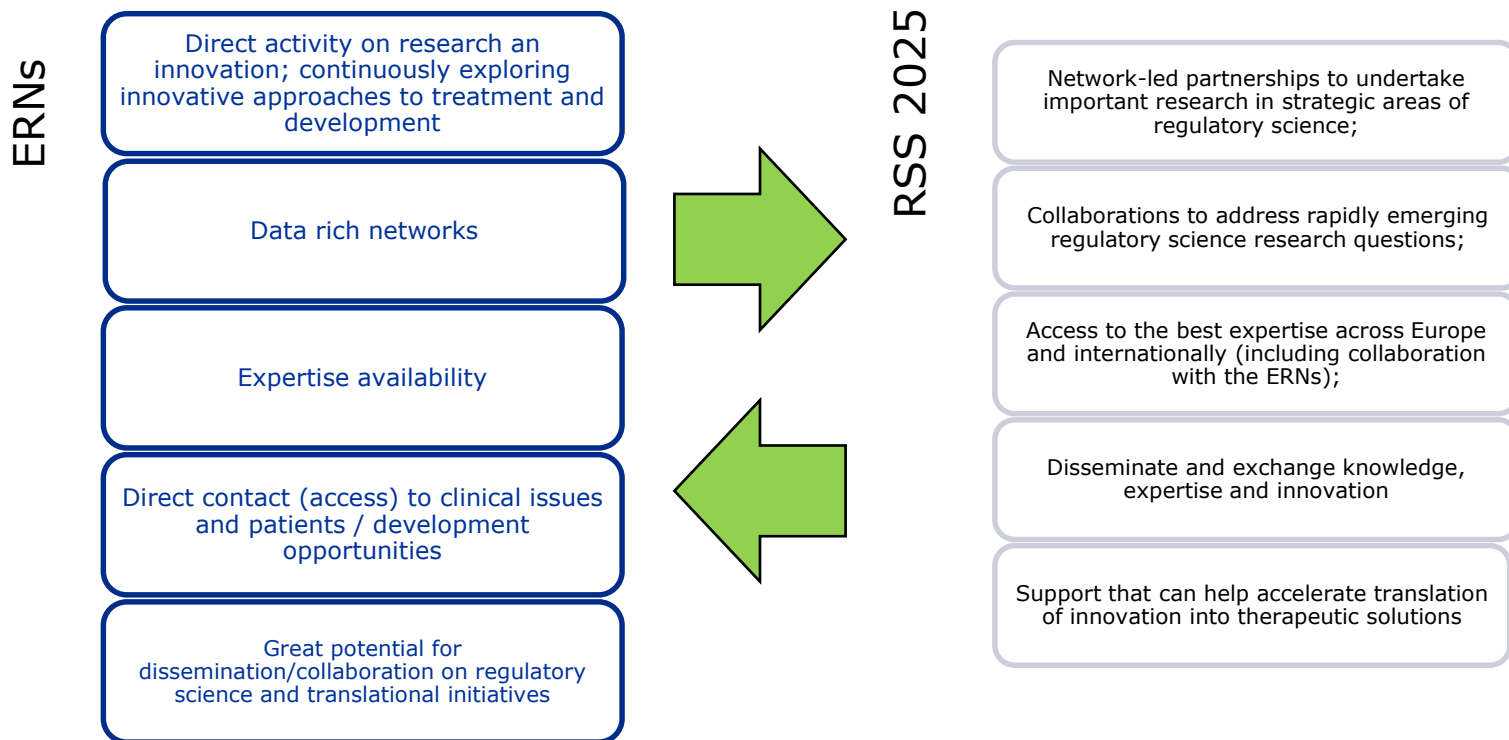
ERNs

Direct activity on research an innovation; continuously exploring innovative approaches to treatment and development

Data rich networks

Expertise availability

Direct contact (access) to clinical issues and patients / development opportunities

Great potential for dissemination/collaboration on regulatory science and translational initiatives

RSS 2025

Network-led partnerships to undertake important research in strategic areas of regulatory science;

Collaborations to address rapidly emerging regulatory science research questions;

Access to the best expertise across Europe and internationally (including collaboration with the ERNs);

Disseminate and exchange knowledge, expertise and innovation

Support that can help accelerate translation of innovation into therapeutic solutions